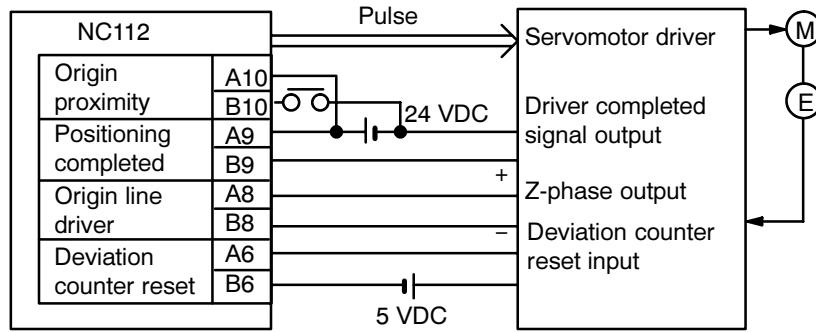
NC112

Pulse

Servomotor driver

M

E

| Origin proximity | A10 |
|---|---|
| | B10 |
| Positioning completed | A9 |
| | B9 |
| Origin line driver | A8 |
| | B8 |
| Deviation counter reset | A6 |
| | B6 |

24 VDC

Driver completed signal output

+

Z-phase output

–

Deviation counter reset input

5 VDC